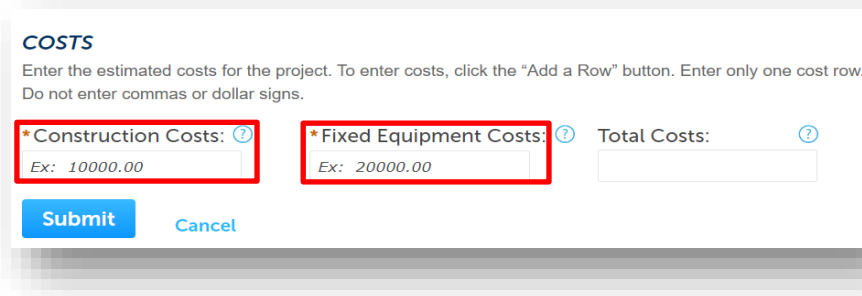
COSTS

Enter the estimated costs for the project. To enter costs, click the “Add a Row” button. Enter only one cost row. Do not enter commas or dollar signs.

*Construction Costs: ?
Ex: 10000.00

*Fixed Equipment Costs: ?
Ex: 20000.00

Total Costs: ?

Submit

Cancel